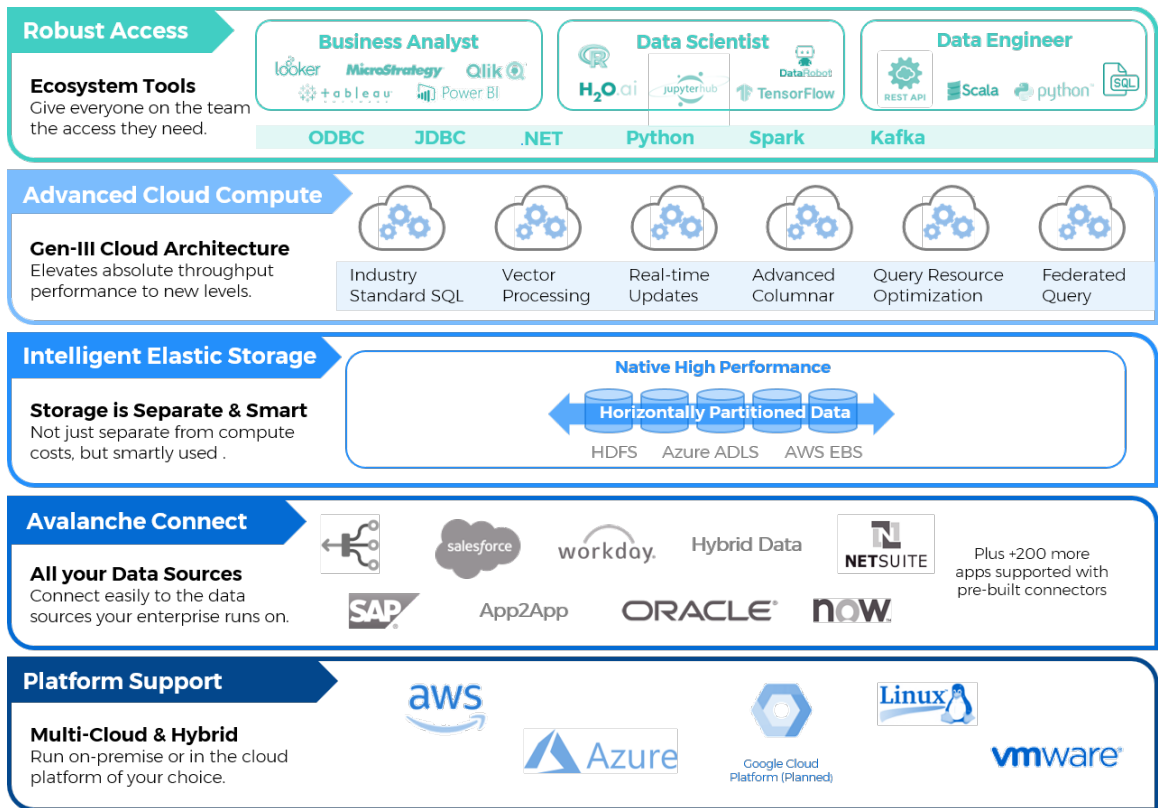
Robust Access

Ecosystem Tools
Give everyone on the team the access they need.

Business Analyst
looker MicroStrategy Qlik
tableau Power BI

Data Scientist
R
H2O.ai jupyterhub DataRobot TensorFlow

Data Engineer
REST API Scala python SQL

ODBC JDBC .NET Python Spark Kafka

Advanced Cloud Compute

Gen-III Cloud Architecture
Elevates absolute throughput performance to new levels.

Industry Standard SQL
Vector Processing
Real-time Updates
Advanced Columnar
Query Resource Optimization
Federated Query

Intelligent Elastic Storage

Storage is Separate & Smart
Not just separate from compute costs, but smartly used .

Native High Performance
Horizontally Partitioned Data
HDFS Azure ADLS AWS EBS

Avalanche Connect

All your Data Sources
Connect easily to the data sources your enterprise runs on.

salesforce workday. Hybrid Data NETSUITE
Plus +200 more apps supported with pre-built connectors
SAP App2App ORACLE now.

Platform Support

Multi-Cloud & Hybrid
Run on-premise or in the cloud platform of your choice.

aws
Azure
Google Cloud Platform (Planned)
Linux
vmware